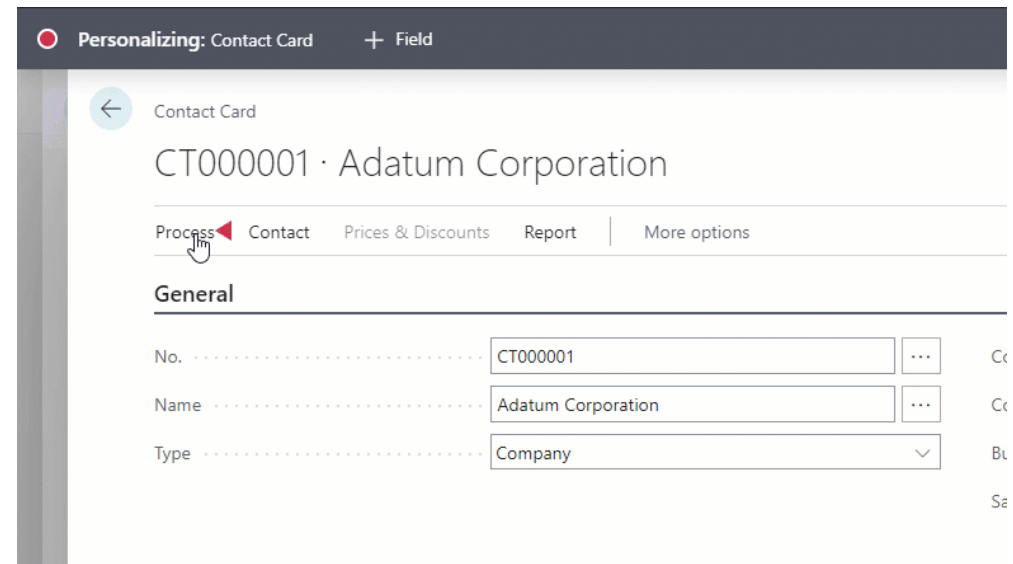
Personalizing: Contact Card + Field

Contact Card

CT000001 · Adatum Corporation

Process Contact Prices & Discounts Report More options

General

No. CT000001 ···

Name Adatum Corporation ···

Type Company

Co

Co

Bu

Sa